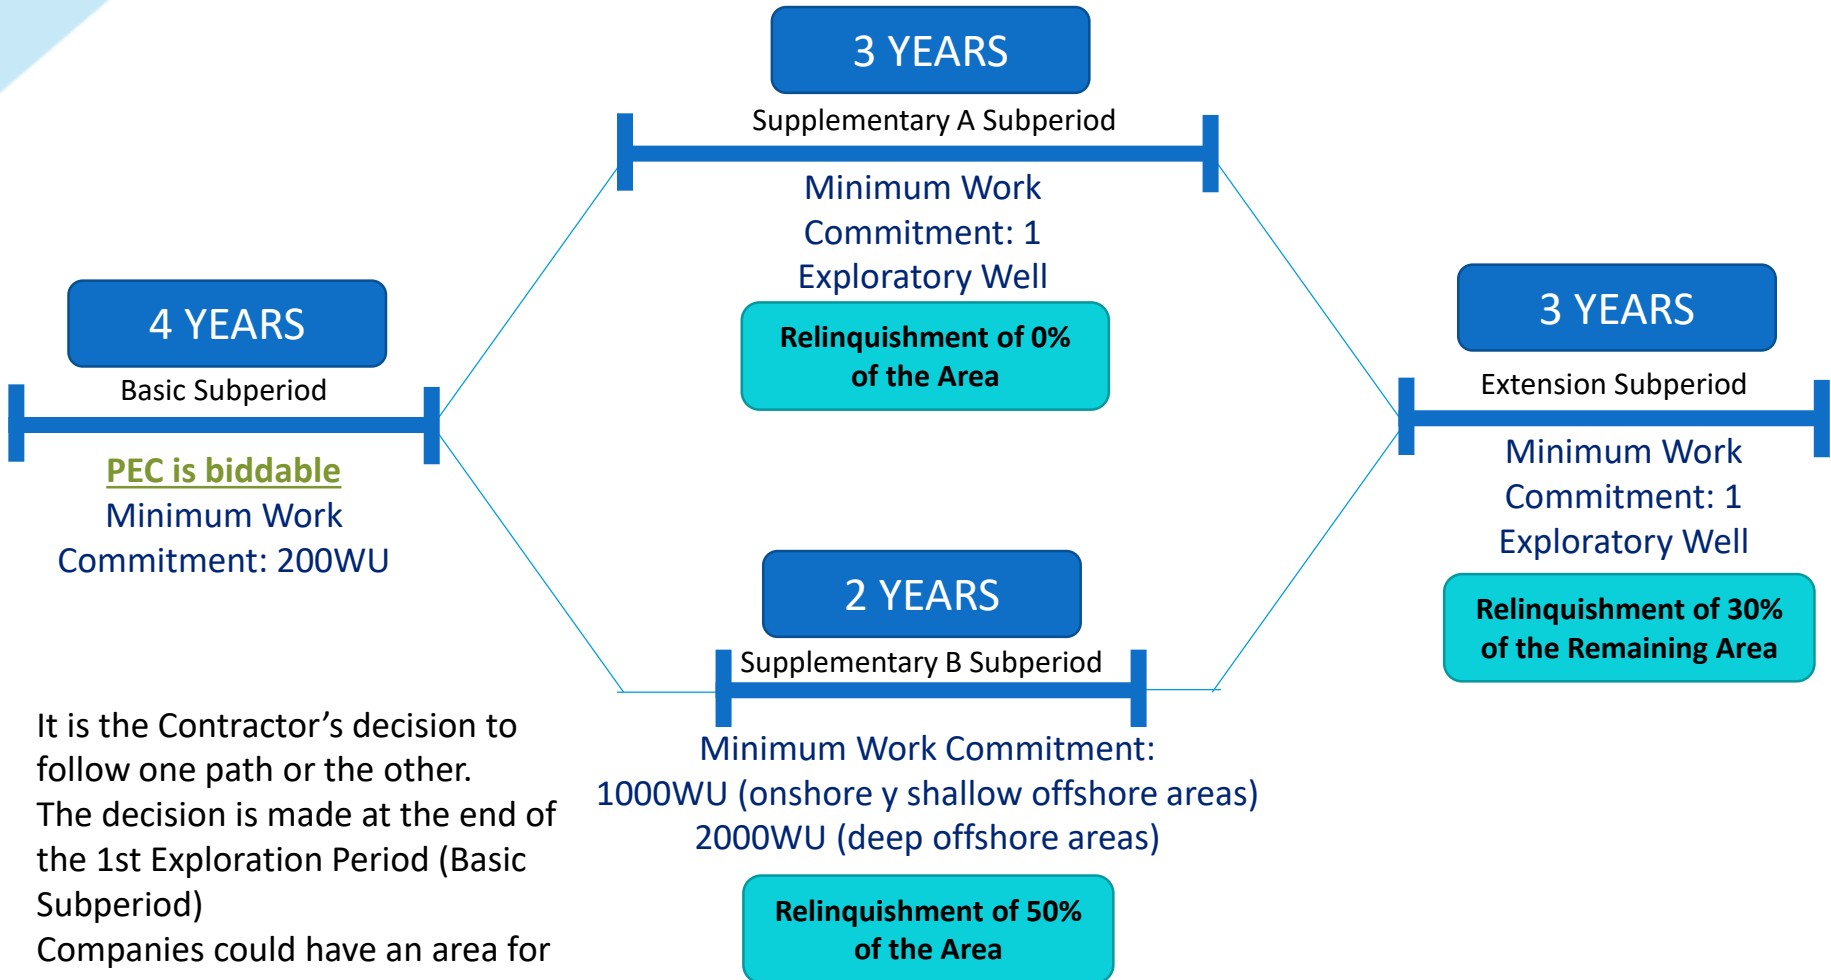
4 YEARS

Basic Subperiod

PEC is biddable
Minimum Work Commitment: 200WU

3 YEARS

Supplementary A Subperiod

Minimum Work Commitment: 1 Exploratory Well

Relinquishment of 0% of the Area

2 YEARS

Supplementary B Subperiod

Minimum Work Commitment:
1000WU (onshore y shallow offshore areas)
2000WU (deep offshore areas)

Relinquishment of 50% of the Area

3 YEARS

Extension Subperiod

Minimum Work Commitment: 1 Exploratory Well

Relinquishment of 30% of the Remaining Area

It is the Contractor's decision to follow one path or the other.
The decision is made at the end of the 1st Exploration Period (Basic Subperiod)
Companies could have an area for